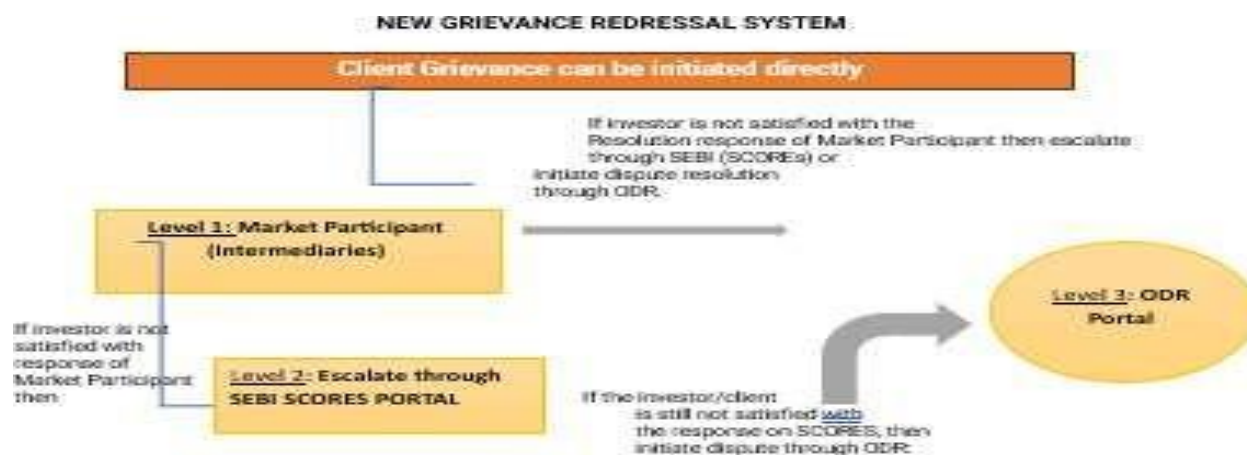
NEW GRIEVANCE REDRESSAL SYSTEM

Client Grievance can be initiated directly

If investor is not satisfied with the Resolution response of Market Participant then escalate through SEBI (SCOREs) or initiate dispute resolution through ODR.

Level 1: Market Participant (Intermediaries)

If investor is not satisfied with response of Market Participant then

Level 2: Escalate through SEBI SCORES PORTAL

If the investor/client is still not satisfied with the response on SCORES, then initiate dispute through ODR.

Level 3: ODR Portal